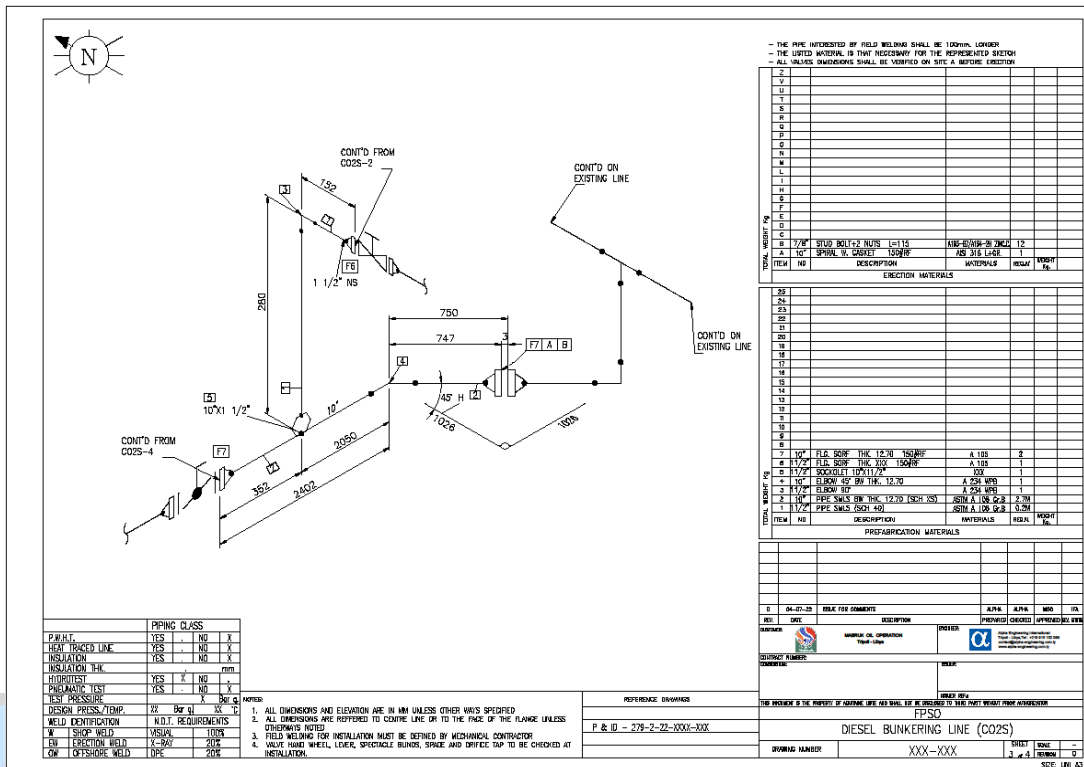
N

CONT'D FROM CO2S-2

152

3

1

F6

1 1/2" NS

280

CONT'D ON EXISTING LINE

750

747

3

F7 A B

CONT'D ON EXISTING LINE

4

45° H

2

1026

1026

5

10"X1 1/2"

10"

CONT'D FROM CO2S-4

F7

1

2050

352

2402

- THE PIPE INTERESTED BY FIELD WELDING SHALL BE 100mm. LONGER
- THE LISTED MATERIAL IS THAT NECESSARY FOR THE REPRESENTED SKETCH
- ALL VALVES DIMENSIONS SHALL BE VERIFIED ON SITE A BEFORE ERECTION

| | | | | | |
|---|---|---|---|---|---|
| Z | | | | | |
| V | | | | | |
| U | | | | | |
| T | | | | | |
| S | | | | | |
| R | | | | | |
| Q | | | | | |
| P | | | | | |
| O | | | | | |
| N | | | | | |
| M | | | | | |
| L | | | | | |
| I | | | | | |
| H | | | | | |
| G | | | | | |
| F | | | | | |
| E | | | | | |
| D | | | | | |
| C | | | | | |
| B | 7/8" | STUD BOLT+2 NUTS L=115 | A193-B7/A194-2H ZINCO | 12 | |
| A | 10" | SPIRAL W. GASKET 150#RF | AISI 316 L+GR. | 1 | |
| ITEM | N0 | DESCRIPTION | MATERIALS | REQ.N° | WEIGHT Kg. |

TOTAL WEIGHT Kg

ERECTION MATERIALS

| | | | | | |
|---|---|---|---|---|---|
| 25 | | | | | |
| 24 | | | | | |
| 23 | | | | | |
| 22 | | | | | |
| 21 | | | | | |
| 20 | | | | | |
| 19 | | | | | |
| 18 | | | | | |
| 17 | | | | | |
| 16 | | | | | |
| 15 | | | | | |
| 14 | | | | | |
| 13 | | | | | |
| 12 | | | | | |
| 11 | | | | | |
| 10 | | | | | |
| 9 | | | | | |
| 8 | | | | | |
| 7 | 10" | FLG. SORF THK. 12.70 150#RF | A 105 | 2 | |
| 6 | 1 1/2" | FLG. SORF THK. XXX 150#RF | A 105 | 1 | |
| 5 | 1 1/2" | SOCKOLET 10"X1 1/2" | XXX | 1 | |
| 4 | 10" | ELBOW 45° BW THK. 12.70 | A 234 WPB | 1 | |
| 3 | 1 1/2" | ELBOW 90° | A 234 WPB | 1 | |
| 2 | 10" | PIPE SMLS BW THK. 12.70 (SCH XS) | ASTM A 106 Gr.B | 2.7M | |
| 1 | 1 1/2" | PIPE SMLS (SCH 40) | ASTM A 106 Gr.B | 0.2M | |
| ITEM | N0 | DESCRIPTION | MATERIALS | REQ.N° | WEIGHT Kg. |

TOTAL WEIGHT Kg

PREFABRICATION MATERIALS

| | | | | | | |
|---|---|---|---|---|---|---|
| 0 | 04-07-22 | ISSUE FOR COMMENTS | ALPHA | ALPHA | MOG | IFA |
| REV. | DATE | DESCRIPTION | PREPARED | CHECKED | APPROVED | REV. STATUS |

CUSTOMER: MABRUK OIL OPERATION Tripoli - Libya

ENGINEER: Alpha Engineering International

CONTRACT NUMBER:

COMMESSA:

ISSUE:

VENDOR REF.:

THIS DOCUMENT IS THE PROPERTY OF ADVERTISE LIBYE AND SHALL NOT BE DISCLOSED TO THIRD PARTY WITHOUT PRIOR AUTHORIZATION

FPSO

DIESEL BUNKERING LINE (CO2S)

DRAWING NUMBER XXX-XXX

SHEET 3 of 4 SCALE - REVISION 0

SIZE: UNI A3

| PIPING CLASS | | | | |
|---|---|---|---|---|
| P.W.H.T. | YES | | NO | X |
| HEAT TRACED LINE | YES | | NO | X |
| INSULATION | YES | | NO | X |
| INSULATION THK. | | | | mm |
| HYDROTEST | YES | X | NO | |
| PNEUMATIC TEST | YES | | NO | X |
| TEST PRESSURE | | | X | Bar g. |
| DESIGN PRESS./TEMP. | XX Bar g. | | XX | °C |

| WELD IDENTIFICATION | | N.D.T. REQUIREMENTS | |
|---|---|---|---|
| W | SHOP WELD | VISUAL | 100% |
| EW | ERECTION WELD | X-RAY | 20% |
| OW | OFFSHORE WELD | DPE | 20% |

NOTES:
1. ALL DIMENSIONS AND ELEVATION ARE IN MM UNLESS OTHER WAYS SPECIFIED
2. ALL DIMENSIONS ARE REFFERED TO CENTRE LINE OR TO THE FACE OF THE FLANGE UNLESS OTHERWAYS NOTED
3. FIELD WELDING FOR INSTALLATION MUST BE DEFINED BY MECHANICAL CONTRACTOR
4. VALVE HAND WHEEL, LEVER, SPECTACLE BLINDS, SPADE AND ORIFICE TAP TO BE CHECKED AT INSTALLATION.

REFERENCE DRAWINGS

P & ID - 279-2-22-XXXX-XXX